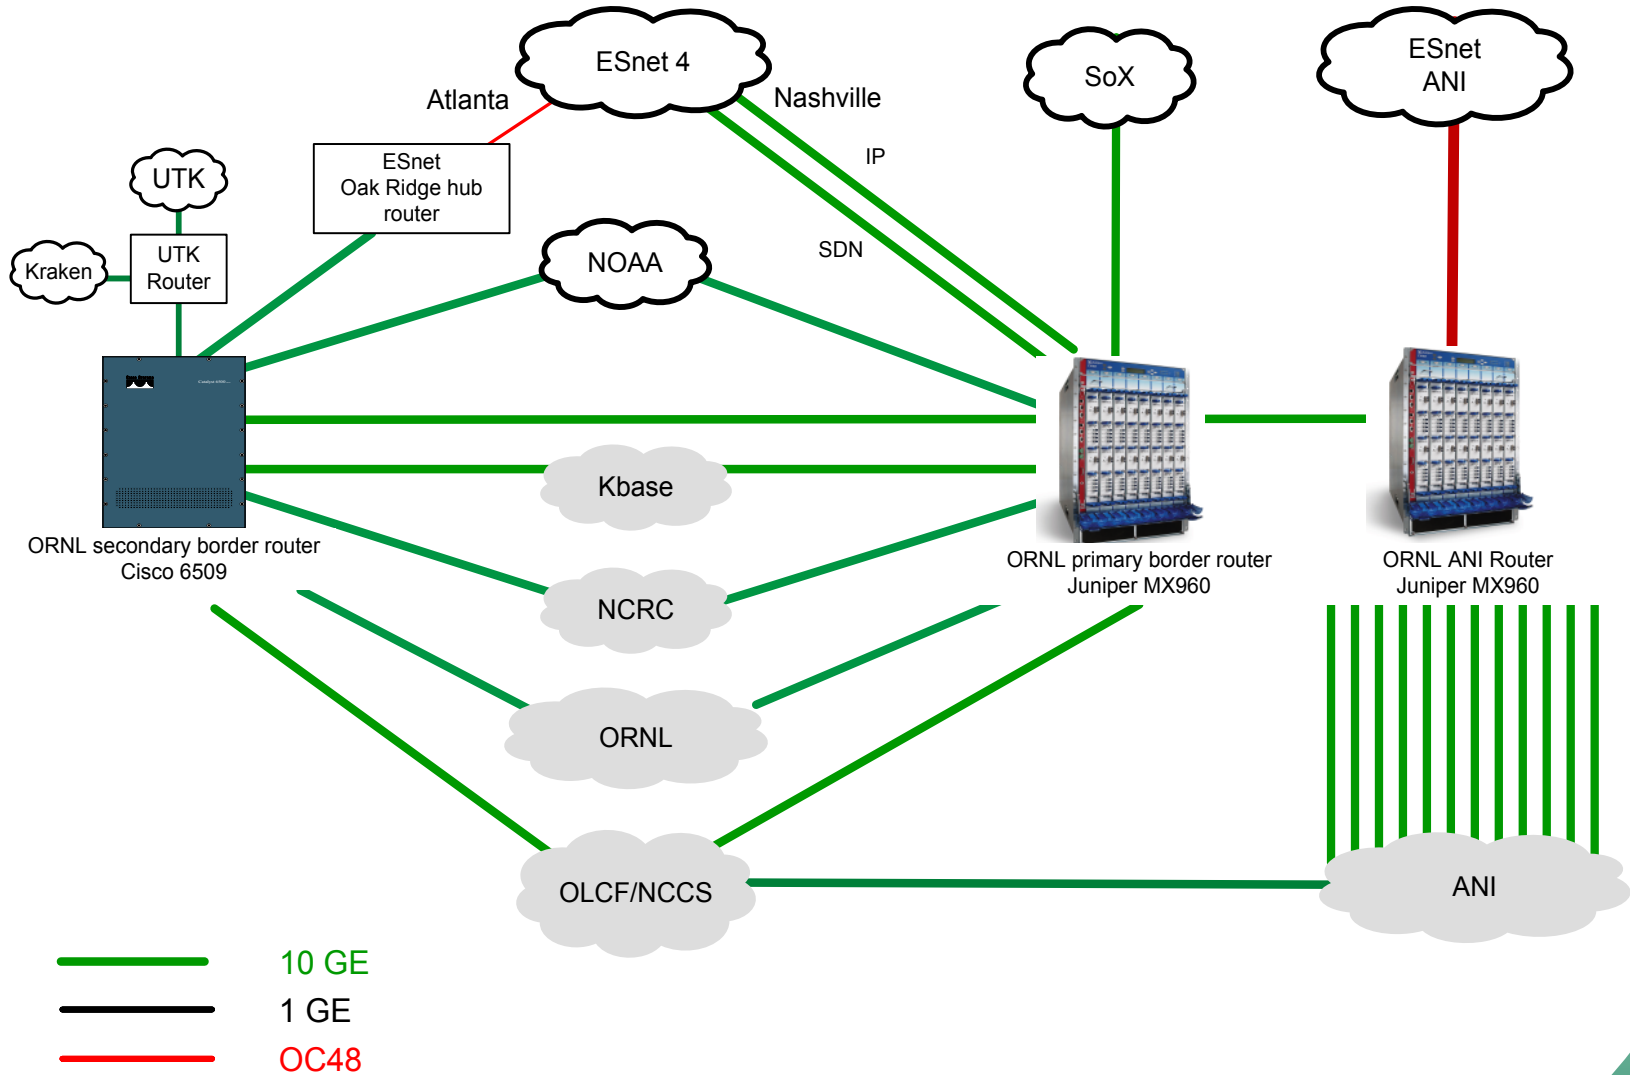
ESnet 4

Atlanta

Nashville

SoX

ESnet ANI

IP

ESnet Oak Ridge hub router

UTK

UTK Router

Kraken

NOAA

SDN

Kbase

ORNL secondary border router Cisco 6509

ORNL primary border router Juniper MX960

ORNL ANI Router Juniper MX960

NCRC

ORNL

OLCF/NCCS

ANI

10 GE

1 GE

OC48